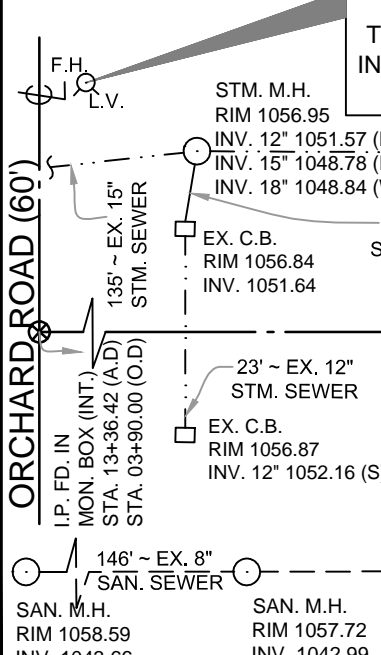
T
IN

F.H.
L.V.

STM. M.H.
RIM 1056.95
INV. 12" 1051.57 ([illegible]
INV. 15" 1048.78 ([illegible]
INV. 18" 1048.84 ([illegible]

ORCHARD ROAD (60')

135' ~ EX. 15"
STM. SEWER

EX. C.B.
RIM 1056.84
INV. 1051.64

S

I.P. FD. IN
MON. BOX (INT.)
STA. 13+36.42 (A.D)
STA. 03+90.00 (O.D)

23' ~ EX. 12"
STM. SEWER

EX. C.B.
RIM 1056.87
INV. 12" 1052.16 (S

146' ~ EX. 8"
SAN. SEWER

SAN. M.H.
RIM 1058.59
INV. 1043.66

SAN. M.H.
RIM 1057.72
INV. 1042.99